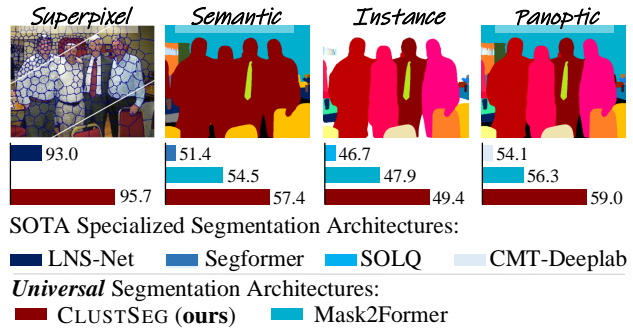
Superpixel Semantic Instance Panoptic

93.0
95.7

51.4
54.5
57.4

46.7
47.9
49.4

54.1
56.3
59.0

SOTA Specialized Segmentation Architectures:

LNS-Net Segformer SOLQ CMT-Deeplab

***Universal*** Segmentation Architectures:

CLUSTSEG (**ours**) Mask2Former